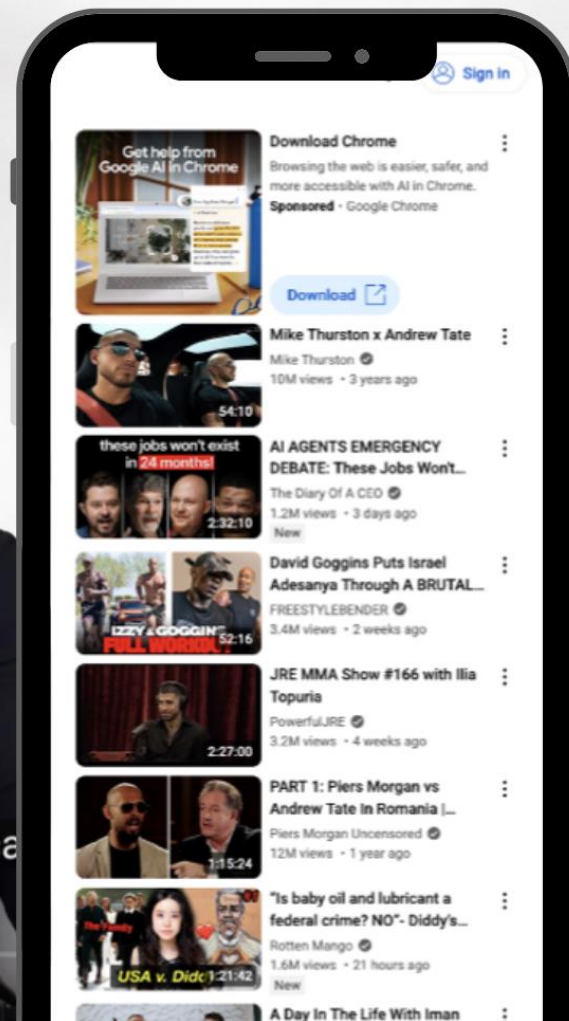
Sign in

Get help from Google AI in Chrome

Download Chrome
Browsing the web is easier, safer, and more accessible with AI in Chrome.
Sponsored · Google Chrome

Download

54:10
Mike Thurston x Andrew Tate
Mike Thurston
10M views · 3 years ago

these jobs won't exist in 24 months!
2:32:10
AI AGENTS EMERGENCY DEBATE: These Jobs Won't...
The Diary Of A CEO
1.2M views · 3 days ago
New

IZZY & GOGGINS FULL WORKOUT
52:16
David Goggins Puts Israel Adesanya Through A BRUTAL...
FREESTYLEBENDER
3.4M views · 2 weeks ago

2:27:00
JRE MMA Show #166 with Ilia Topuria
PowerfulJRE
3.2M views · 4 weeks ago

1:15:24
PART 1: Piers Morgan vs Andrew Tate In Romania |...
Piers Morgan Uncensored
12M views · 1 year ago

USA v. Didd 1:21:42
"Is baby oil and lubricant a federal crime? NO"- Diddy's...
Rotten Mango
1.6M views · 21 hours ago
New

A Day In The Life With Iman

a